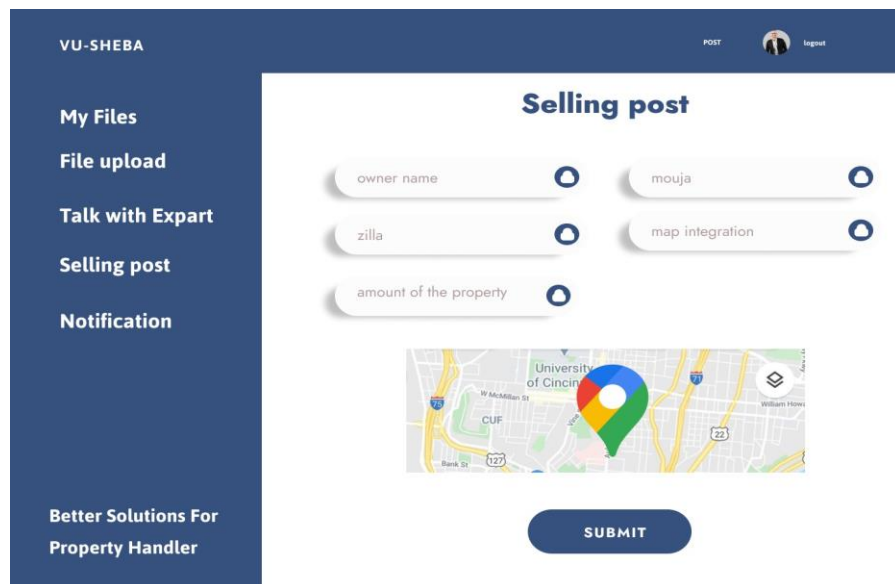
VU-SHEBA

POST

logout

My Files

File upload

Talk with Expart

Selling post

Notification

Better Solutions For Property Handler

Selling post

owner name

mouja

zilla

map integration

amount of the property

University of Cincin

W McMillan St

CUF

Bank St

127

71

75

22

William How

SUBMIT